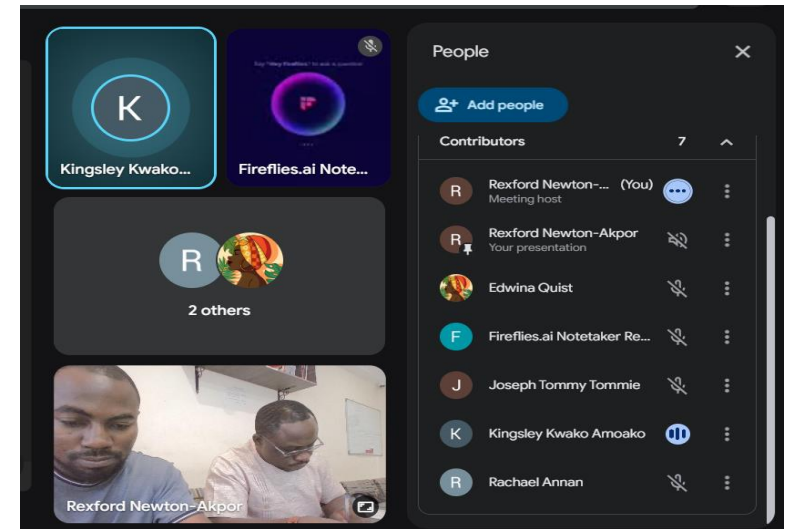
K

Kingsley Kwako...

Say "Hey Fireflies" to ask a question

Fireflies.ai Note...

R

2 others

Rexford Newton-Akpor

People

Add people

Contributors 7

R Rexford Newton-... (You)
Meeting host

R Rexford Newton-Akpor
Your presentation

Edwina Quist

F Fireflies.ai Notetaker Re...

J Joseph Tommy Tommie

K Kingsley Kwako Amoako

R Rachael Annan